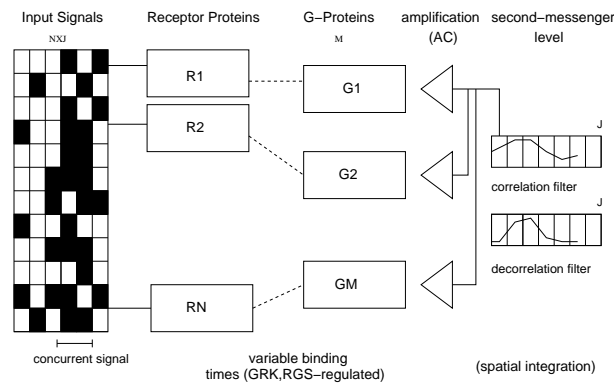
Input Signals

NXJ

Receptor Proteins

G−Proteins

M

amplification (AC)

second−messenger level

R1

R2

RN

G1

G2

GM

J

correlation filter

J

decorrelation filter

concurrent signal

variable binding times (GRK,RGS−regulated)

(spatial integration)